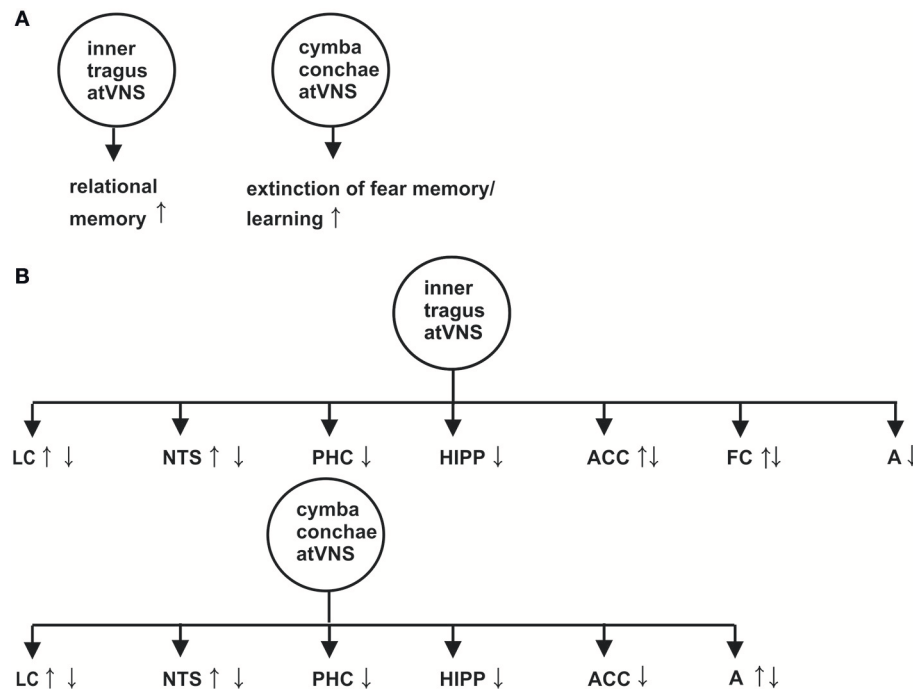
A

inner tragus atVNS

relational memory ↑

cymba conchae atVNS

extinction of fear memory/ learning ↑

B

inner tragus atVNS

LC ↑ ↓ NTS ↑ ↓ PHC ↓ HIPP ↓ ACC ↑↓ FC ↑↓ A ↓

cymba conchae atVNS

LC ↑ ↓ NTS ↑ ↓ PHC ↓ HIPP ↓ ACC ↓ A ↑↓